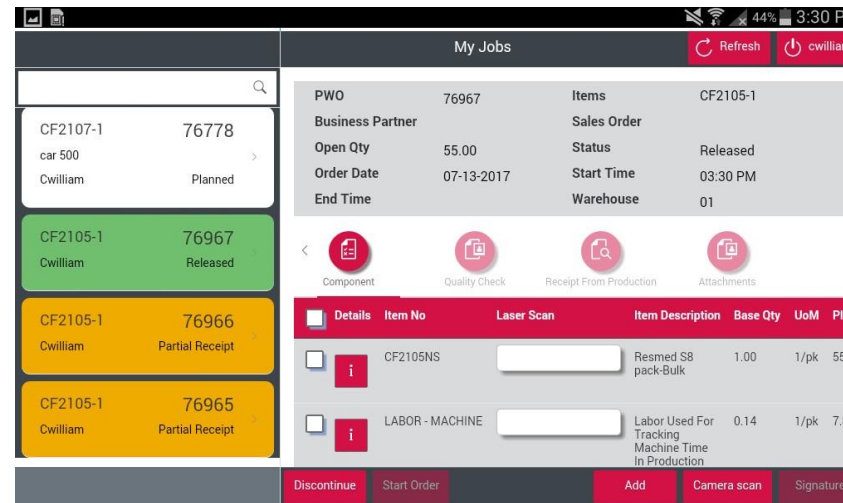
44% 3:30 P

My Jobs

Refresh

cwillia

CF2107-1 76778
car 500
Cwilliam Planned

CF2105-1 76967
Cwilliam Released

CF2105-1 76966
Cwilliam Partial Receipt

CF2105-1 76965
Cwilliam Partial Receipt

| PWO | 76967 | Items | CF2105-1 |
|---|---|---|---|
| Business Partner | | Sales Order | |
| Open Qty | 55.00 | Status | Released |
| Order Date | 07-13-2017 | Start Time | 03:30 PM |
| End Time | | Warehouse | 01 |

Component Quality Check Receipt From Production Attachments

| Details | Item No | Laser Scan | Item Description | Base Qty | UoM | Pl |
|---|---|---|---|---|---|---|
| i | CF2105NS | | Resmed S8 pack-Bulk | 1.00 | 1/pk | 55 |
| i | LABOR - MACHINE | | Labor Used For Tracking Machine Time In Production | 0.14 | 1/pk | 7. |

Discontinue Start Order Add Camera scan Signature